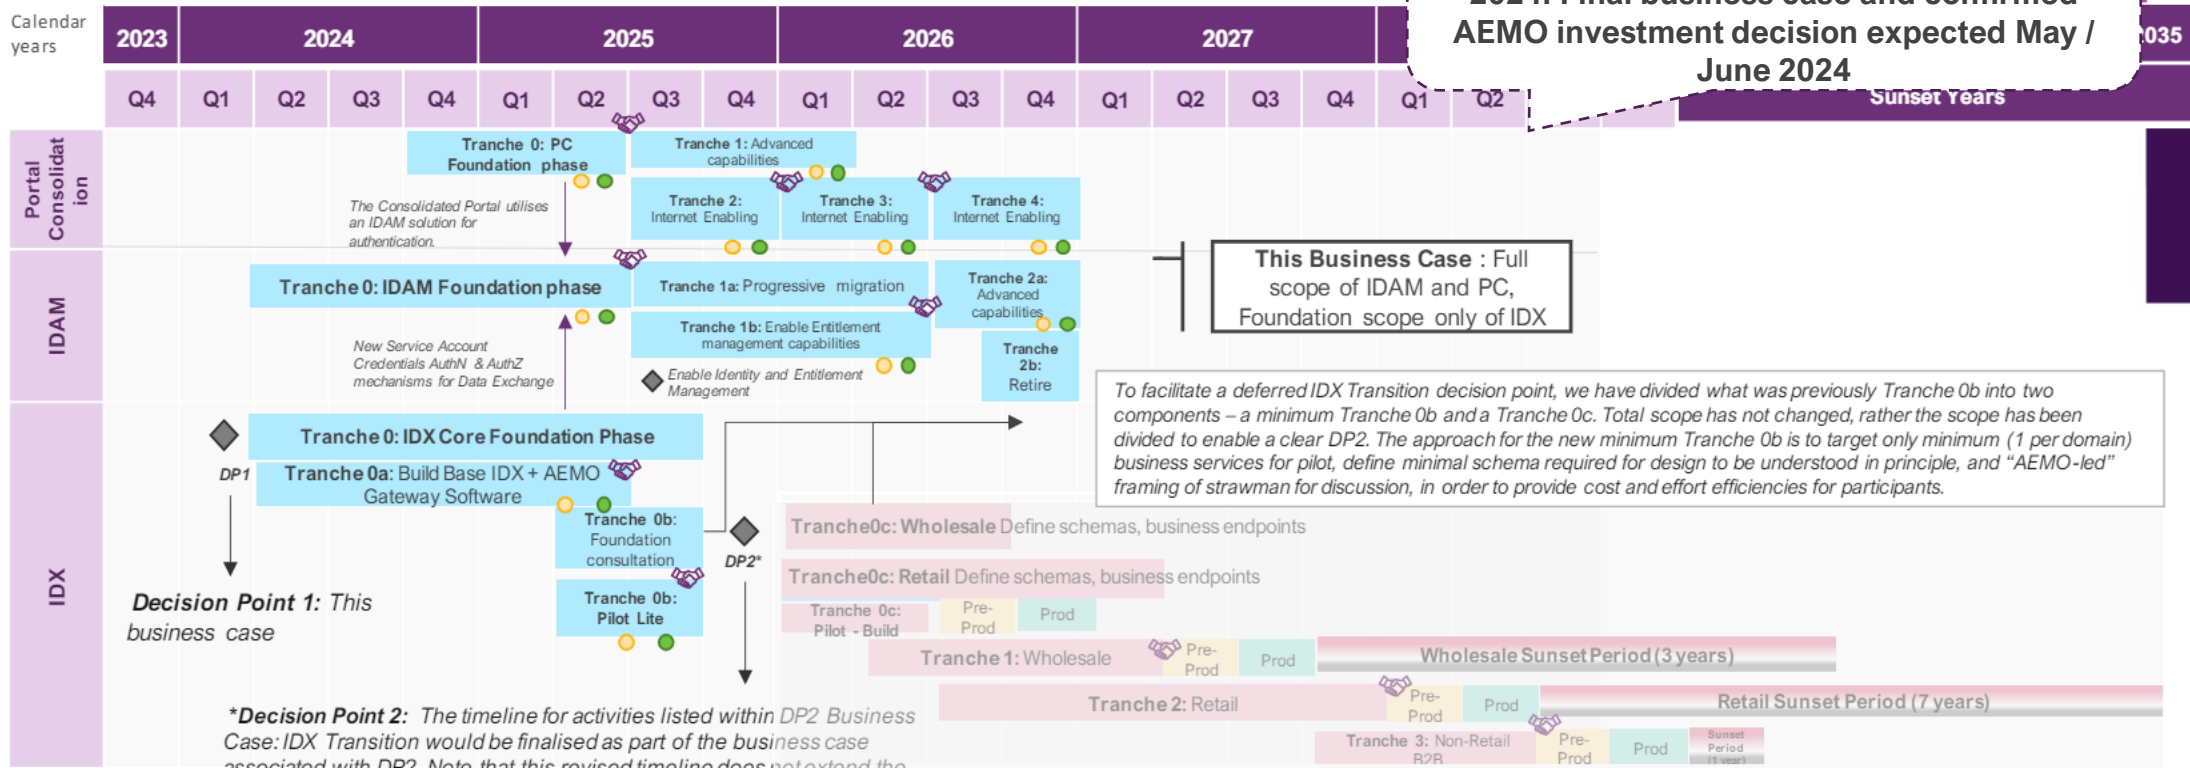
Calendar years

| 2023 | 2024 | 2025 | 2026 | 2027 | 035 |
|---|---|---|---|---|---|

Q4 Q1 Q2 Q3 Q4 Q1 Q2 Q3 Q4 Q1 Q2 Q3 Q4 Q1 Q2 Q3 Q4 Q1 Q2

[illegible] AEMO investment decision expected May / June 2024

Sunset Years

Portal Consolidation

Tranche 0: PC Foundation phase

Tranche 1: Advanced capabilities

Tranche 2: Internet Enabling

Tranche 3: Internet Enabling

Tranche 4: Internet Enabling

The Consolidated Portal utilises an IDAM solution for authentication.

IDAM

Tranche 0: IDAM Foundation phase

Tranche 1a: Progressive migration

Tranche 2a: Advanced capabilities

Tranche 1b: Enable Entitlement management capabilities

Tranche 2b: Retire

New Service Account Credentials AuthN & AuthZ mechanisms for Data Exchange

Enable Identity and Entitlement Management

This Business Case : Full scope of IDAM and PC, Foundation scope only of IDX

To facilitate a deferred IDX Transition decision point, we have divided what was previously Tranche 0b into two components – a minimum Tranche 0b and a Tranche 0c. Total scope has not changed, rather the scope has been divided to enable a clear DP2. The approach for the new minimum Tranche 0b is to target only minimum (1 per domain) business services for pilot, define minimal schema required for design to be understood in principle, and "AEMO-led" framing of strawman for discussion, in order to provide cost and effort efficiencies for participants.

IDX

Tranche 0: IDX Core Foundation Phase

DP1

Tranche 0a: Build Base IDX + AEMO Gateway Software

Tranche 0b: Foundation consultation

DP2*

Tranche 0b: Pilot Lite

Tranche0c: Wholesale Define schemas, business endpoints

Tranche0c: Retail Define schemas, business endpoints

Tranche 0c: Pilot - Build

Pre-Prod

Prod

Tranche 1: Wholesale

Pre-Prod

Prod

Wholesale Sunset Period (3 years)

Tranche 2: Retail

Pre-Prod

Prod

Retail Sunset Period (7 years)

Tranche 3: Non-Retail B2B

Pre-Prod

Prod

Sunset Period (1 year)

Decision Point 1: This business case

*Decision Point 2: The timeline for activities listed within DP2 Business Case: IDX Transition would be finalised as part of the business case associated with DP2. Note that this revised timeline does not extend the